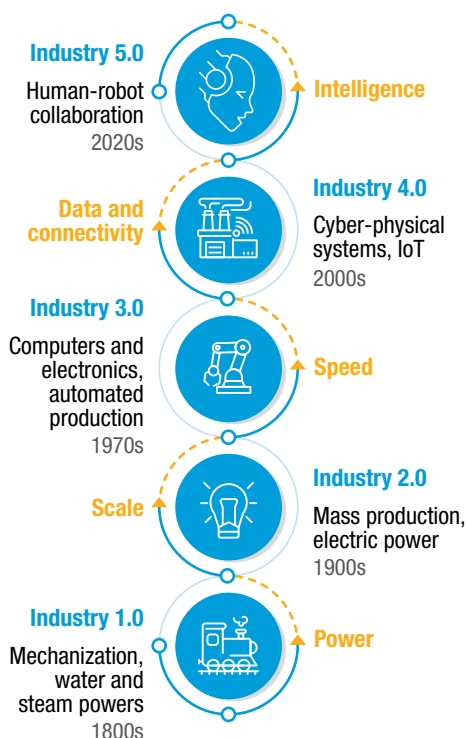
Industry 5.0
Human-robot collaboration
2020s

Intelligence

Data and connectivity

Industry 4.0
Cyber-physical systems, IoT
2000s

Industry 3.0
Computers and electronics, automated production
1970s

Speed

Scale

Industry 2.0
Mass production, electric power
1900s

Industry 1.0
Mechanization, water and steam powers
1800s

Power